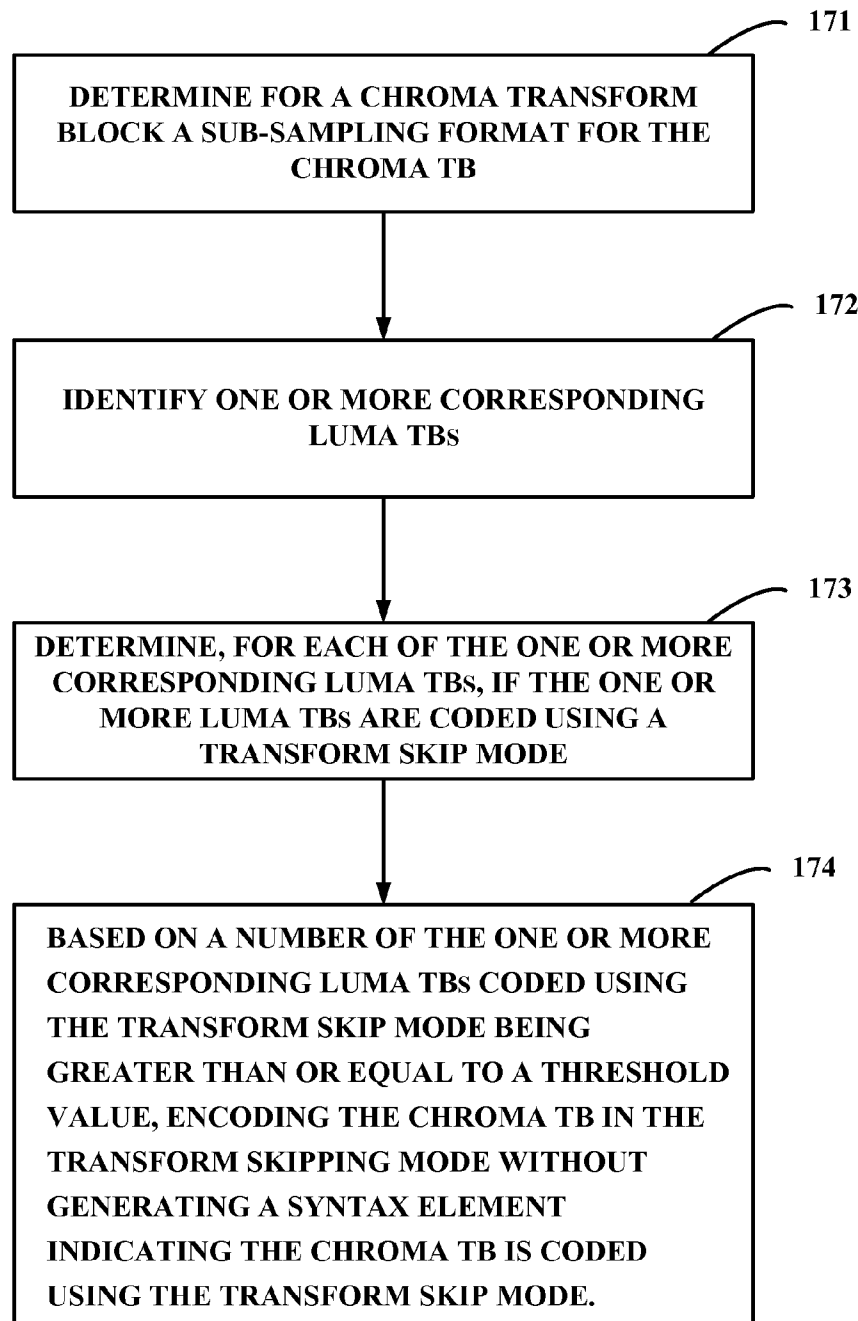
171

DETERMINE FOR A CHROMA TRANSFORM BLOCK A SUB-SAMPLING FORMAT FOR THE CHROMA TB

172

IDENTIFY ONE OR MORE CORRESPONDING LUMA TBs

173

DETERMINE, FOR EACH OF THE ONE OR MORE CORRESPONDING LUMA TBs, IF THE ONE OR MORE LUMA TBs ARE CODED USING A TRANSFORM SKIP MODE

174

BASED ON A NUMBER OF THE ONE OR MORE CORRESPONDING LUMA TBs CODED USING THE TRANSFORM SKIP MODE BEING GREATER THAN OR EQUAL TO A THRESHOLD VALUE, ENCODING THE CHROMA TB IN THE TRANSFORM SKIPPING MODE WITHOUT GENERATING A SYNTAX ELEMENT INDICATING THE CHROMA TB IS CODED USING THE TRANSFORM SKIP MODE.